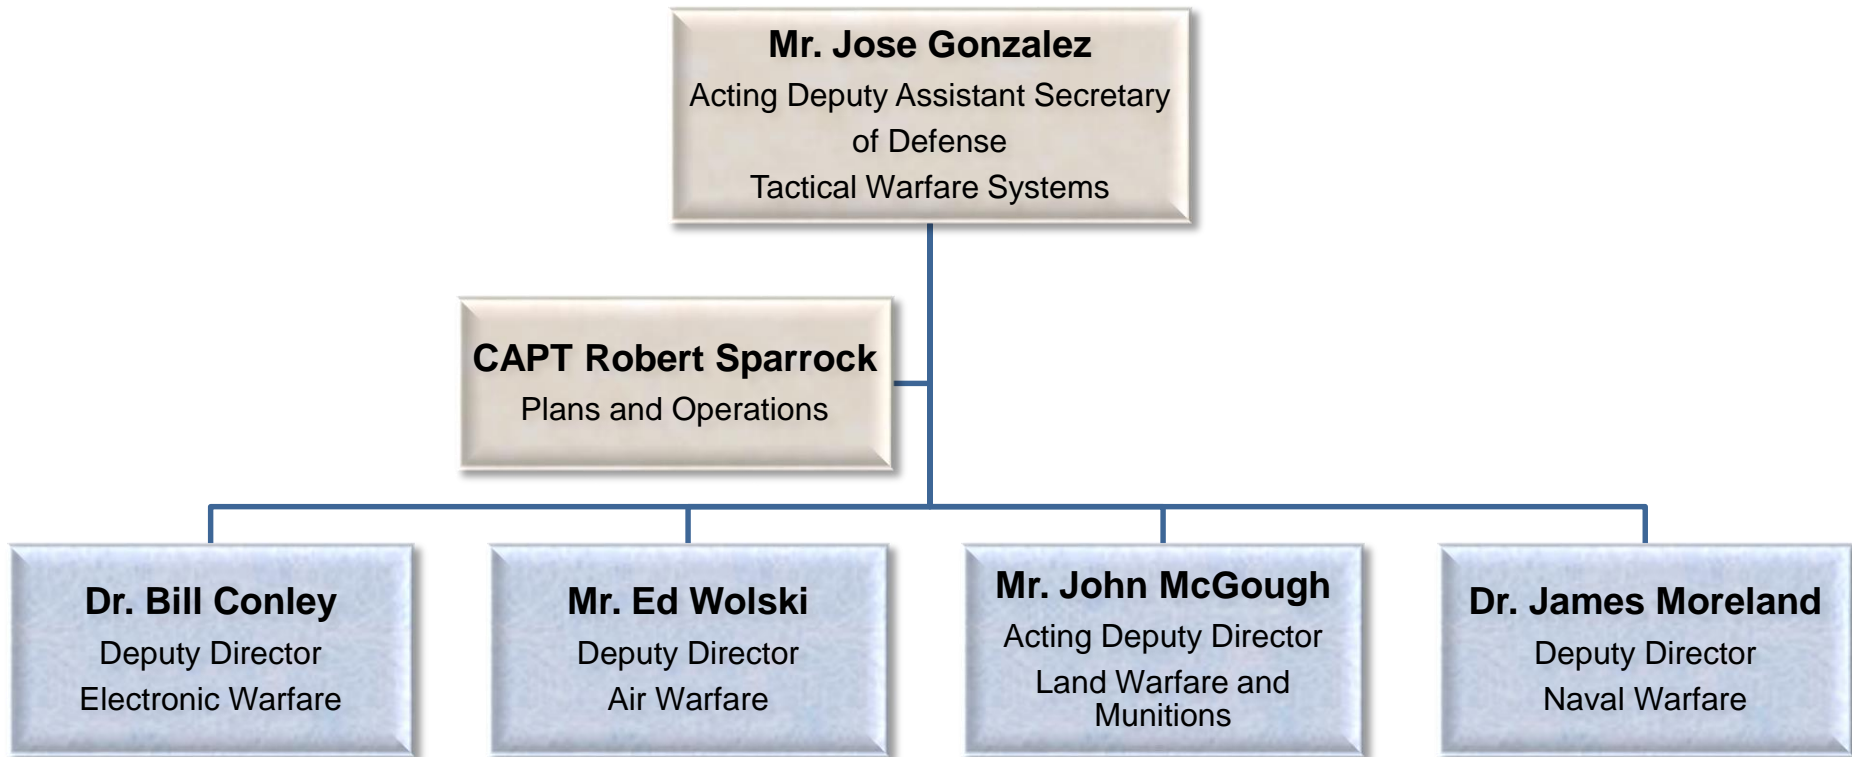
Mr. Jose Gonzalez
Acting Deputy Assistant Secretary of Defense
Tactical Warfare Systems

CAPT Robert Sparrock
Plans and Operations

Dr. Bill Conley
Deputy Director
Electronic Warfare

Mr. Ed Wolski
Deputy Director
Air Warfare

Mr. John McGough
Acting Deputy Director
Land Warfare and Munitions

Dr. James Moreland
Deputy Director
Naval Warfare